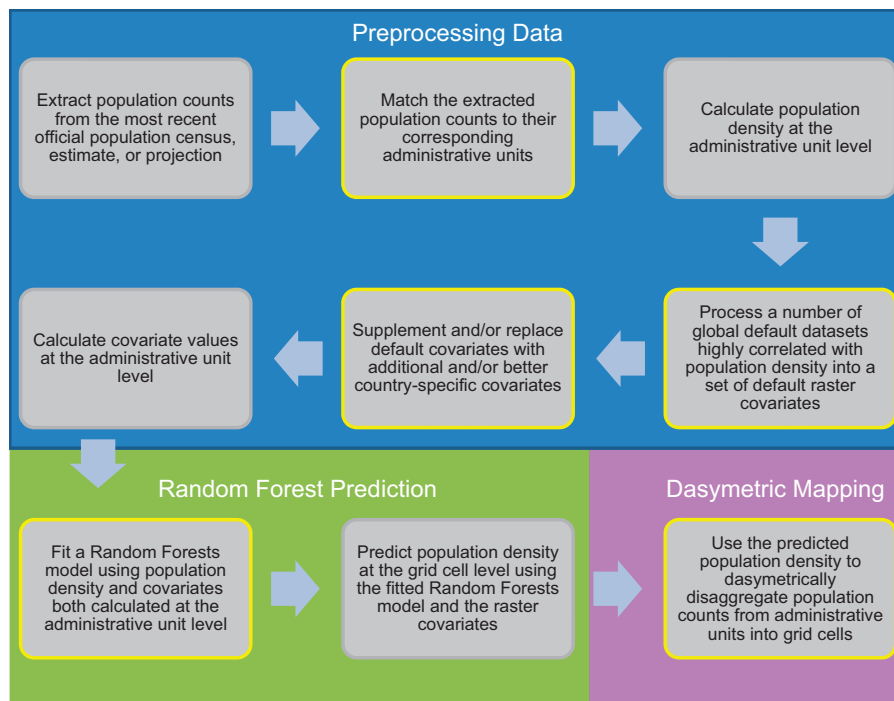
Preprocessing Data

Extract population counts from the most recent official population census, estimate, or projection

Match the extracted population counts to their corresponding administrative units

Calculate population density at the administrative unit level

Process a number of global default datasets highly correlated with population density into a set of default raster covariates

Supplement and/or replace default covariates with additional and/or better country-specific covariates

Calculate covariate values at the administrative unit level

Random Forest Prediction

Fit a Random Forests model using population density and covariates both calculated at the administrative unit level

Predict population density at the grid cell level using the fitted Random Forests model and the raster covariates

Dasymetric Mapping

Use the predicted population density to dasymetrically disaggregate population counts from administrative units into grid cells